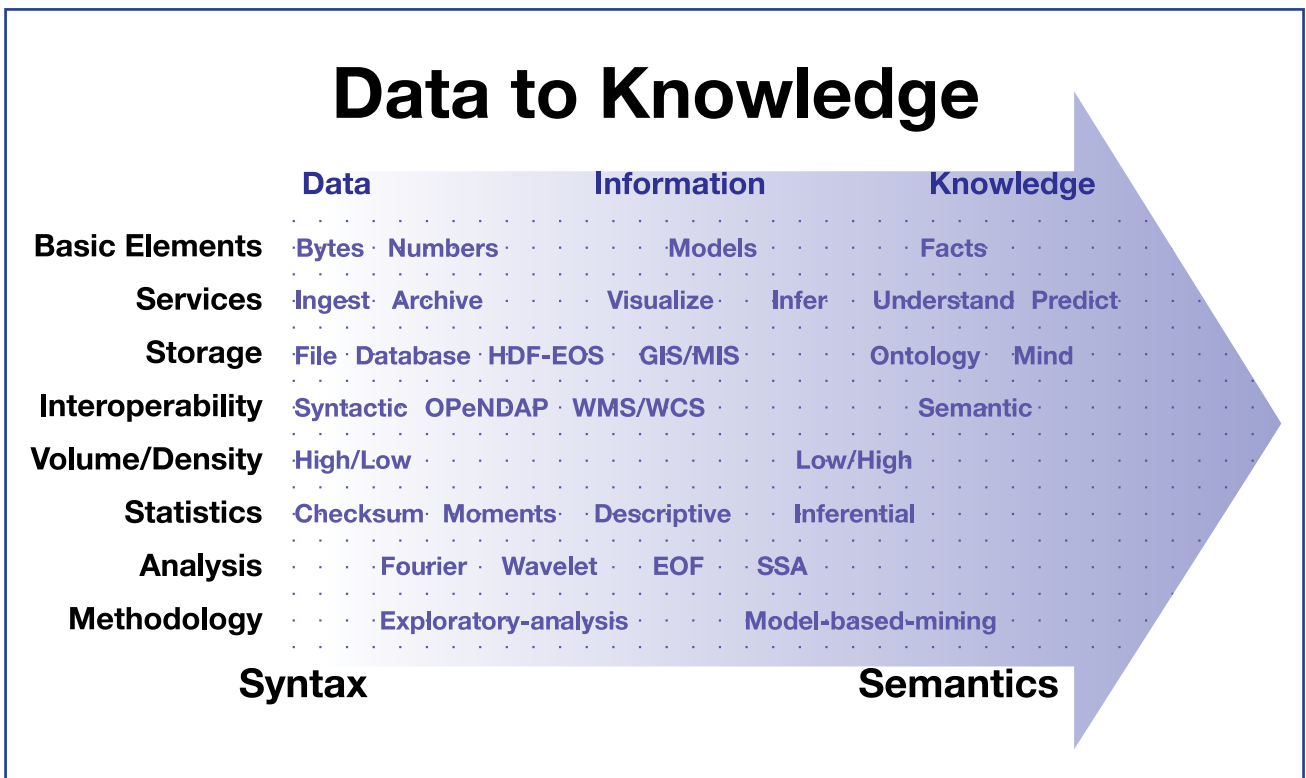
Data to Knowledge

| | Data | | Information | | Knowledge |
|---|---|---|---|---|---|
| Basic Elements | Bytes Numbers | | Models | | Facts |
| Services | Ingest Archive | | Visualize | Infer | Understand Predict |
| Storage | File Database HDF-EOS | | GIS/MIS | | Ontology Mind |
| Interoperability | Syntactic OPeNDAP WMS/WCS | | | | Semantic |
| Volume/Density | High/Low | | | Low/High | |
| Statistics | Checksum Moments | | Descriptive | Inferential | |
| Analysis | Fourier Wavelet | | EOF | SSA | |
| Methodology | Exploratory-analysis | | | Model-based-mining | |

Syntax

Semantics